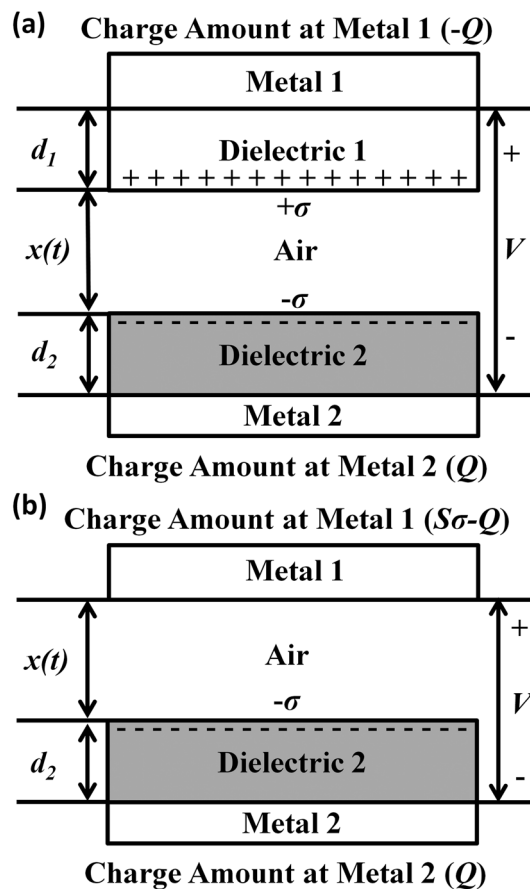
(a) Charge Amount at Metal 1 (-$Q$)

Metal 1

$d_1$

Dielectric 1

+++++++++++++++

+

$+\sigma$

$x(t)$

Air

$V$

$-\sigma$

$d_2$

Dielectric 2

-

Metal 2

Charge Amount at Metal 2 ($Q$)

(b) Charge Amount at Metal 1 ($S\sigma$-$Q$)

Metal 1

+

$x(t)$

Air

$V$

$-\sigma$

$d_2$

Dielectric 2

-

Metal 2

Charge Amount at Metal 2 ($Q$)